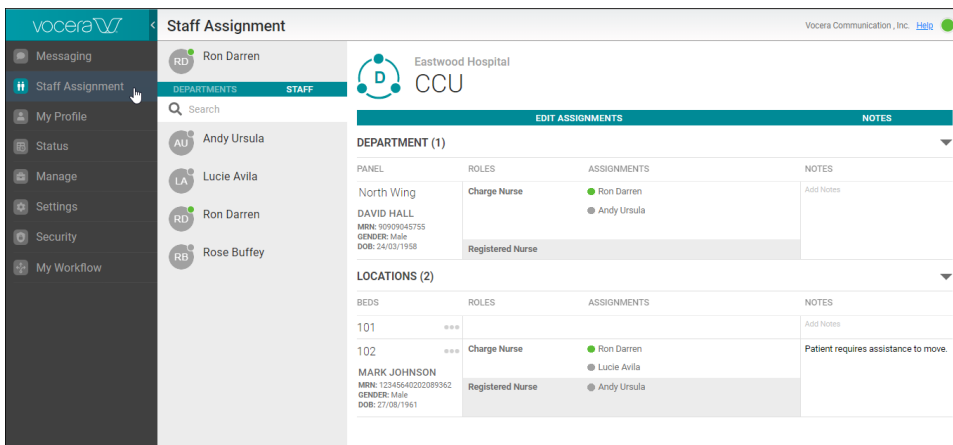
vocera

Messaging
Staff Assignment
My Profile
Status
Manage
Settings
Security
My Workflow

Staff Assignment

Vocera Communication , Inc. Help

RD Ron Darren

DEPARTMENTS STAFF

Search

AU Andy Ursula
LA Lucie Avila
RD Ron Darren
RB Rose Buffey

D
Eastwood Hospital
CCU

EDIT ASSIGNMENTS
NOTES

DEPARTMENT (1)

| PANEL | ROLES | ASSIGNMENTS | NOTES |
|---|---|---|---|
| North Wing<br>DAVID HALL<br>MRN: 90909045755<br>GENDER: Male<br>DOB: 24/03/1958 | Charge Nurse | Ron Darren<br>Andy Ursula | Add Notes |
| | Registered Nurse | | |

LOCATIONS (2)

| BEDS | ROLES | ASSIGNMENTS | NOTES |
|---|---|---|---|
| 101 | | | Add Notes |
| 102<br>MARK JOHNSON<br>MRN: 12345640202089362<br>GENDER: Male<br>DOB: 27/08/1961 | Charge Nurse | Ron Darren<br>Lucie Avila | Patient requires assistance to move. |
| | Registered Nurse | Andy Ursula | |